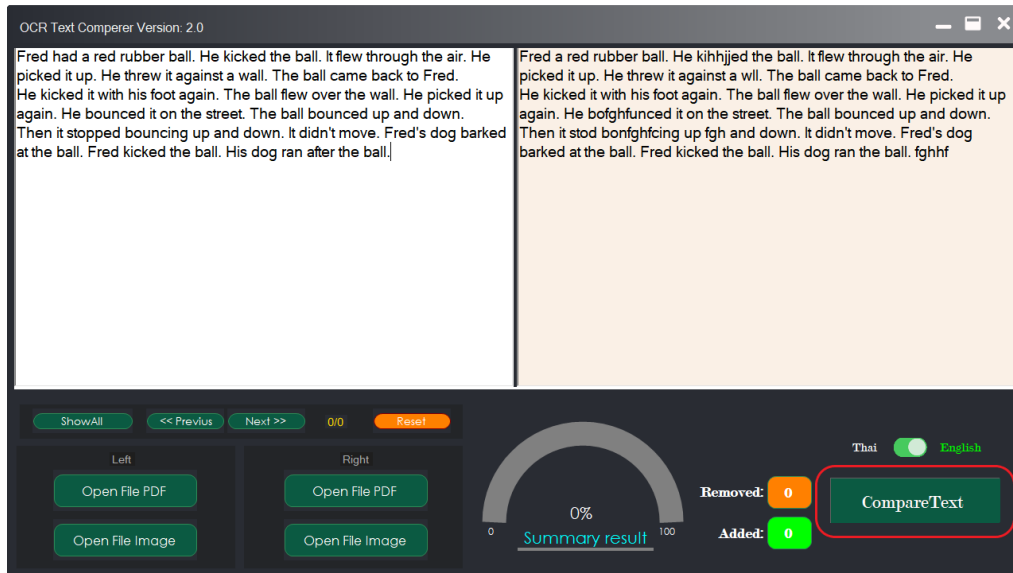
OCR Text Comperer Version: 2.0

Fred had a red rubber ball. He kicked the ball. It flew through the air. He picked it up. He threw it against a wall. The ball came back to Fred.
He kicked it with his foot again. The ball flew over the wall. He picked it up again. He bounced it on the street. The ball bounced up and down.
Then it stopped bouncing up and down. It didn't move. Fred's dog barked at the ball. Fred kicked the ball. His dog ran after the ball.

Fred a red rubber ball. He kihhjjed the ball. It flew through the air. He picked it up. He threw it against a wll. The ball came back to Fred.
He kicked it with his foot again. The ball flew over the wall. He picked it up again. He bofghfunced it on the street. The ball bounced up and down.
Then it stod bonfghfcing up fgh and down. It didn't move. Fred's dog barked at the ball. Fred kicked the ball. His dog ran the ball. fghhf

ShowAll
<< Previus
Next >>
0/0
Reset

Left
Open File PDF
Open File Image

Right
Open File PDF
Open File Image

0
0%
100
Summary result

Thai
English

Removed: 0
Added: 0

CompareText